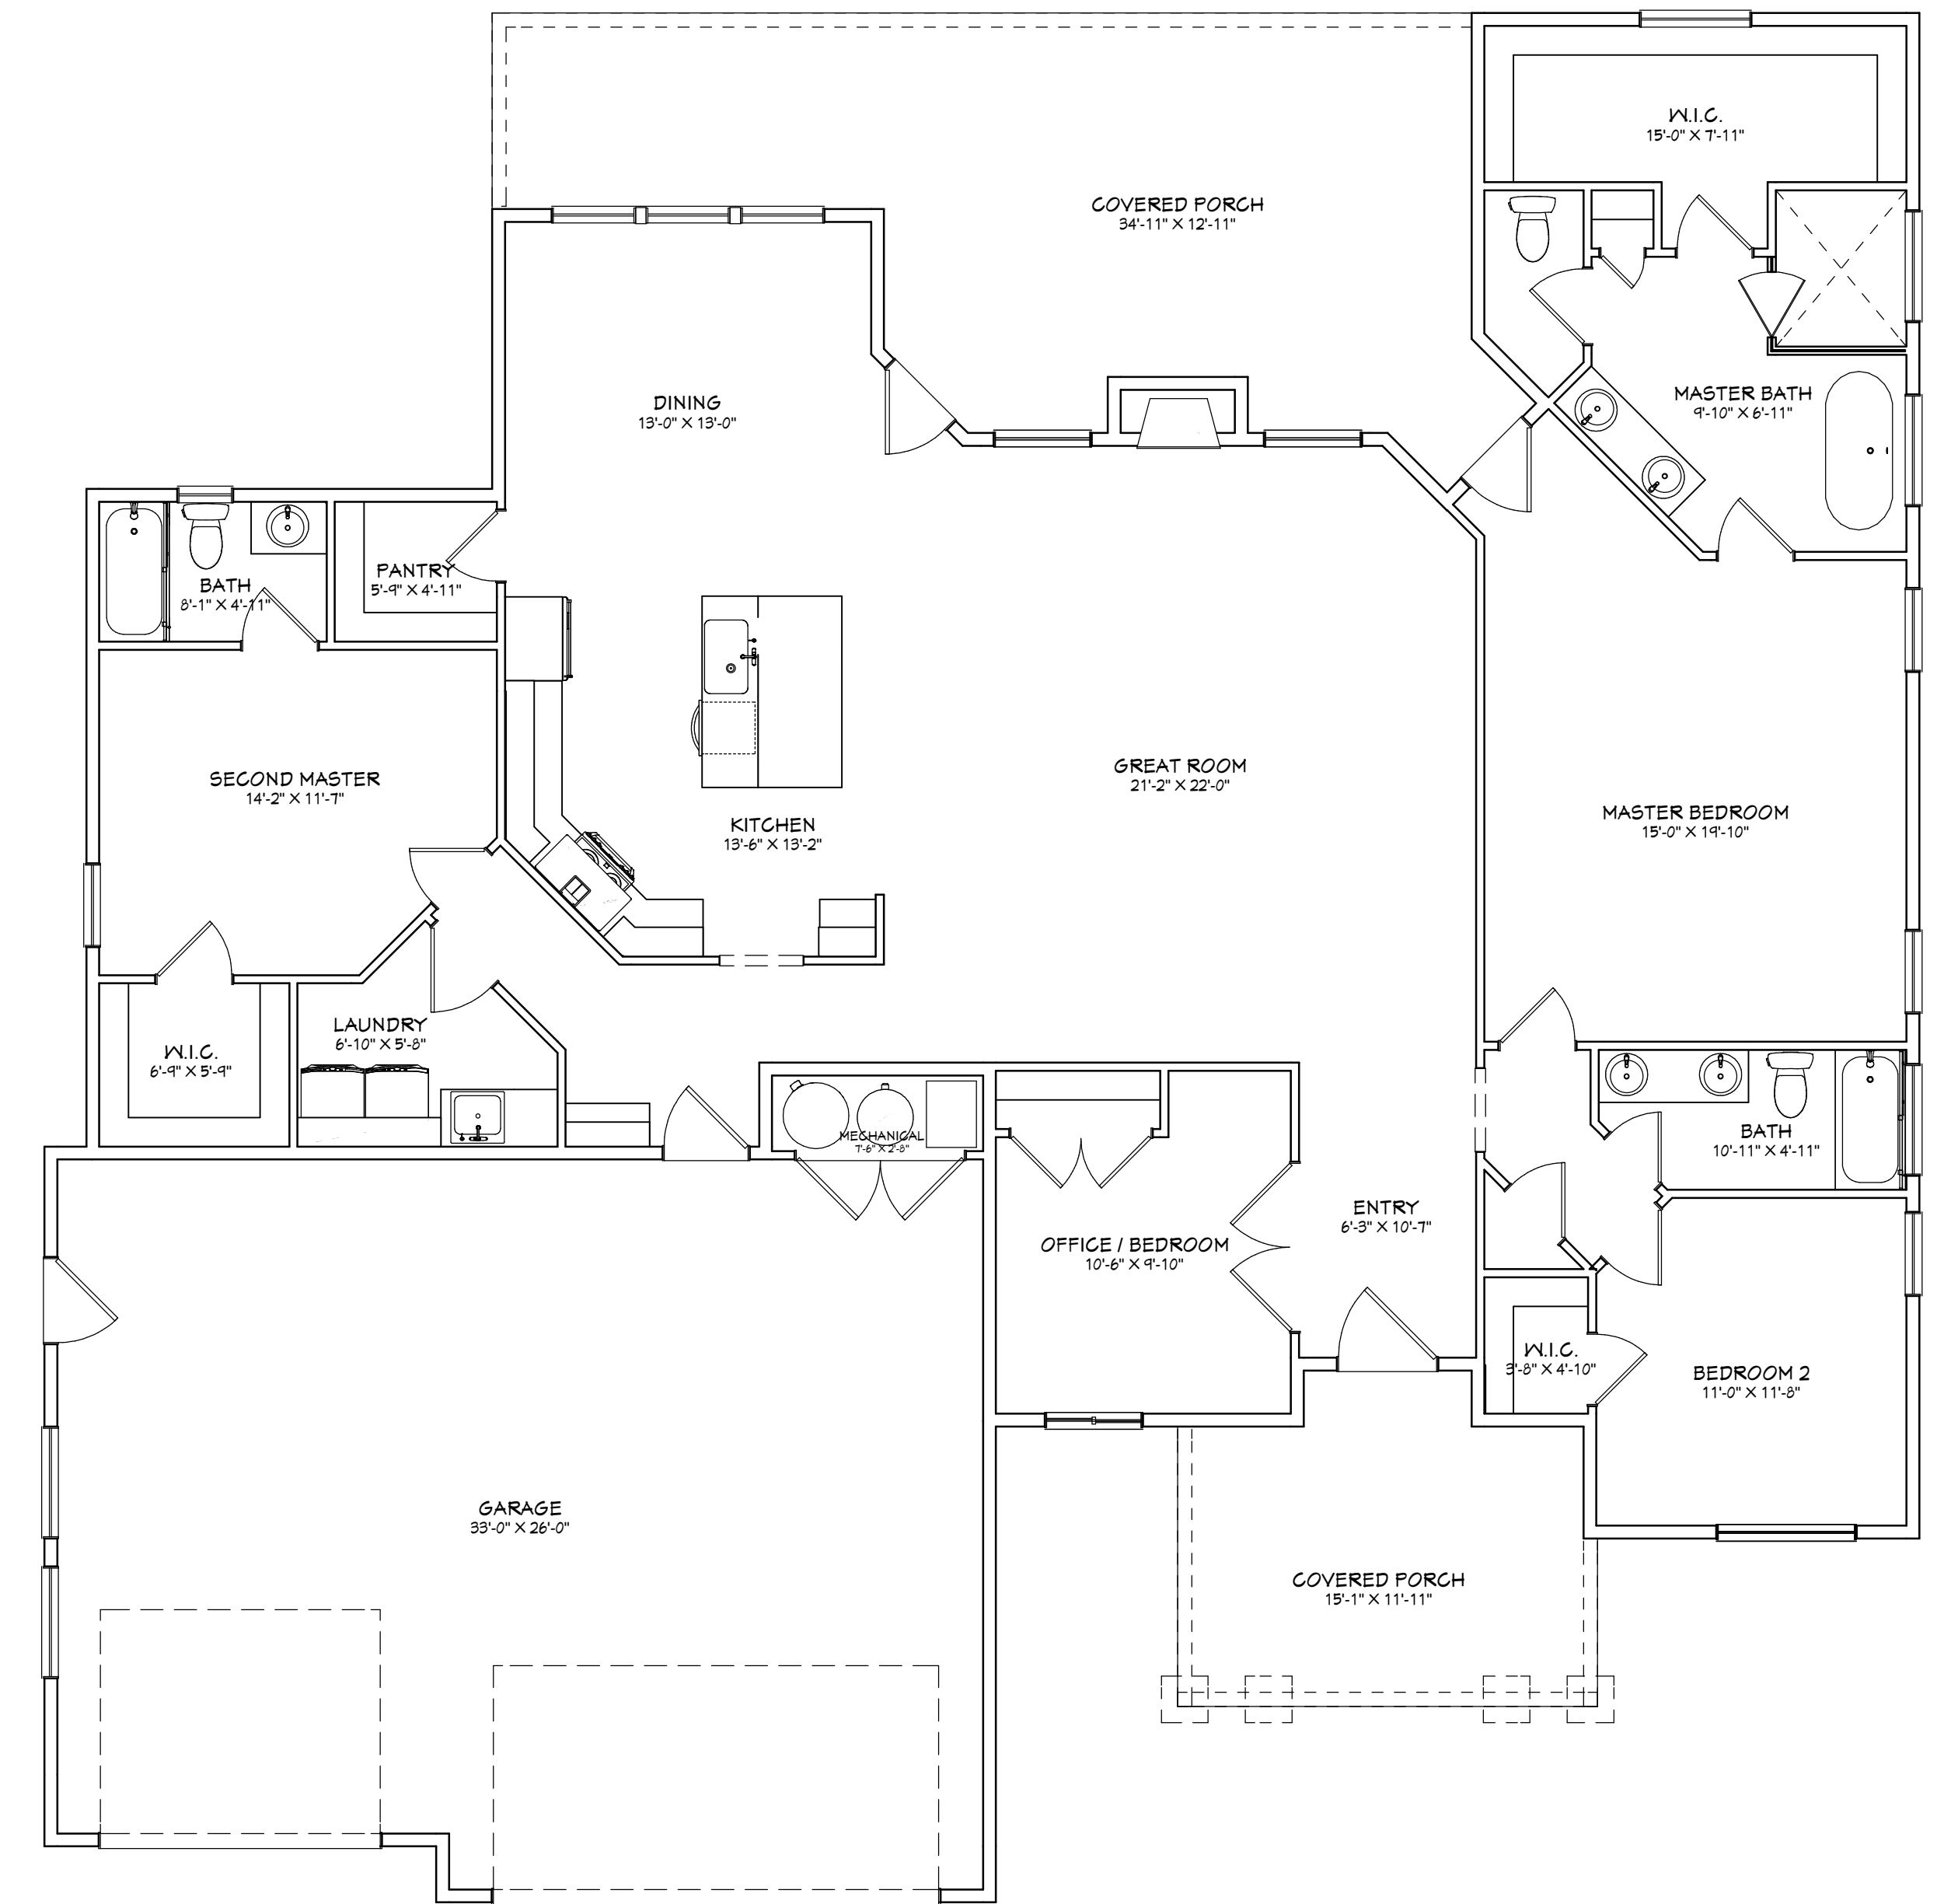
W.I.C.
15'-0" X 7'-11"

COVERED PORCH
34'-11" X 12'-11"

DINING
13'-0" X 13'-0"

MASTER BATH
9'-10" X 6'-11"

BATH
8'-1" X 4'-11"

PANTRY
5'-9" X 4'-11"

SECOND MASTER
14'-2" X 11'-7"

GREAT ROOM
21'-2" X 22'-0"

MASTER BEDROOM
15'-0" X 19'-10"

KITCHEN
13'-6" X 13'-2"

LAUNDRY
6'-10" X 5'-8"

W.I.C.
6'-9" X 5'-9"

MECHANICAL
7'-6" X 2'-8"

BATH
10'-11" X 4'-11"

ENTRY
6'-3" X 10'-7"

OFFICE / BEDROOM
10'-6" X 9'-10"

W.I.C.
3'-8" X 4'-10"

BEDROOM 2
11'-0" X 11'-8"

GARAGE
33'-0" X 26'-0"

COVERED PORCH
15'-1" X 11'-11"